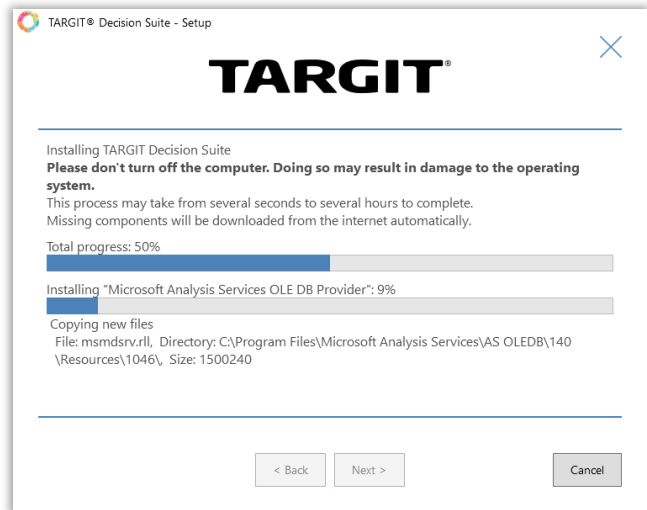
TARGIT® Decision Suite - Setup

TARGIT®

Installing TARGIT Decision Suite
**Please don't turn off the computer. Doing so may result in damage to the operating system.**
This process may take from several seconds to several hours to complete.
Missing components will be downloaded from the internet automatically.

Total progress: 50%

Installing "Microsoft Analysis Services OLE DB Provider": 9%

Copying new files
File: msmdsrv.rll, Directory: C:\Program Files\Microsoft Analysis Services\AS OLEDB\140\Resources\1046\, Size: 1500240

< Back
Next >
Cancel